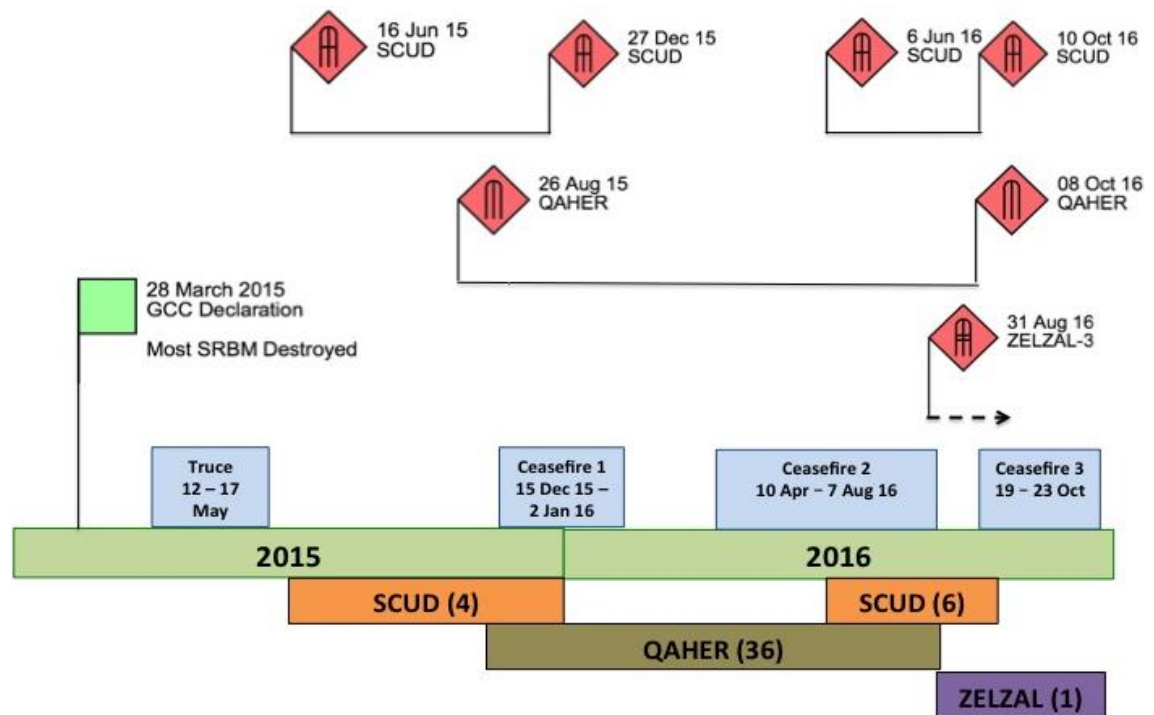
16 Jun 15
SCUD

27 Dec 15
SCUD

6 Jun 16
SCUD

10 Oct 16
SCUD

26 Aug 15
QAHER

08 Oct 16
QAHER

28 March 2015
GCC Declaration

Most SRBM Destroyed

31 Aug 16
ZELZAL-3

Truce
12 – 17
May

Ceasefire 1
15 Dec 15 –
2 Jan 16

Ceasefire 2
10 Apr – 7 Aug 16

Ceasefire 3
19 – 23 Oct

2015

2016

SCUD (4)

SCUD (6)

QAHER (36)

ZELZAL (1)